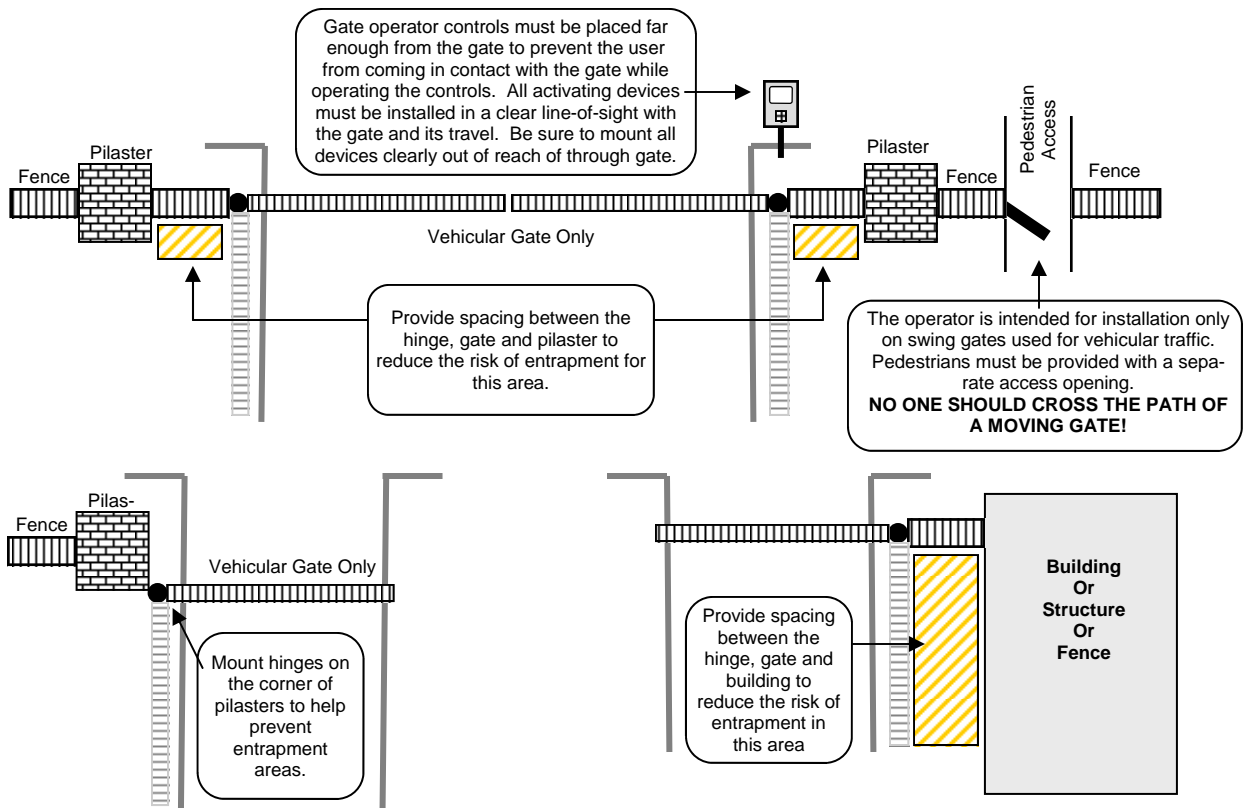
Gate operator controls must be placed far enough from the gate to prevent the user from coming in contact with the gate while operating the controls. All activating devices must be installed in a clear line-of-sight with the gate and its travel. Be sure to mount all devices clearly out of reach of through gate.

Fence

Pilaster

Pilaster

Fence

Pedestrian Access

Fence

Vehicular Gate Only

Provide spacing between the hinge, gate and pilaster to reduce the risk of entrapment for this area.

The operator is intended for installation only on swing gates used for vehicular traffic. Pedestrians must be provided with a separate access opening.
**NO ONE SHOULD CROSS THE PATH OF A MOVING GATE!**

Fence

Pilas-

Vehicular Gate Only

Mount hinges on the corner of pilasters to help prevent entrapment areas.

Provide spacing between the hinge, gate and building to reduce the risk of entrapment in this area

**Building Or Structure Or Fence**